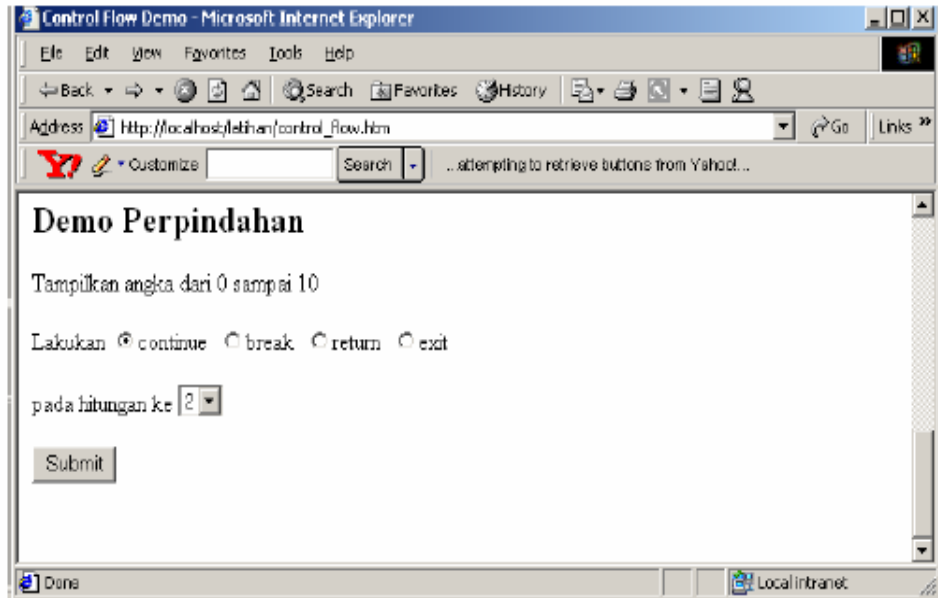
Control Flow Demo - Microsoft Internet Explorer

File Edit View Favorites Tools Help

Back Search Favorites History

Address http://localhost/latihan/control_flow.htm Go Links »

Y! Customize Search ...attempting to retrieve buttons from Yahoo!...

Demo Perpindahan

Tampilkan angka dari 0 sampai 10

Lakukan continue break return exit

pada hitungan ke 2

Submit

Done Local intranet